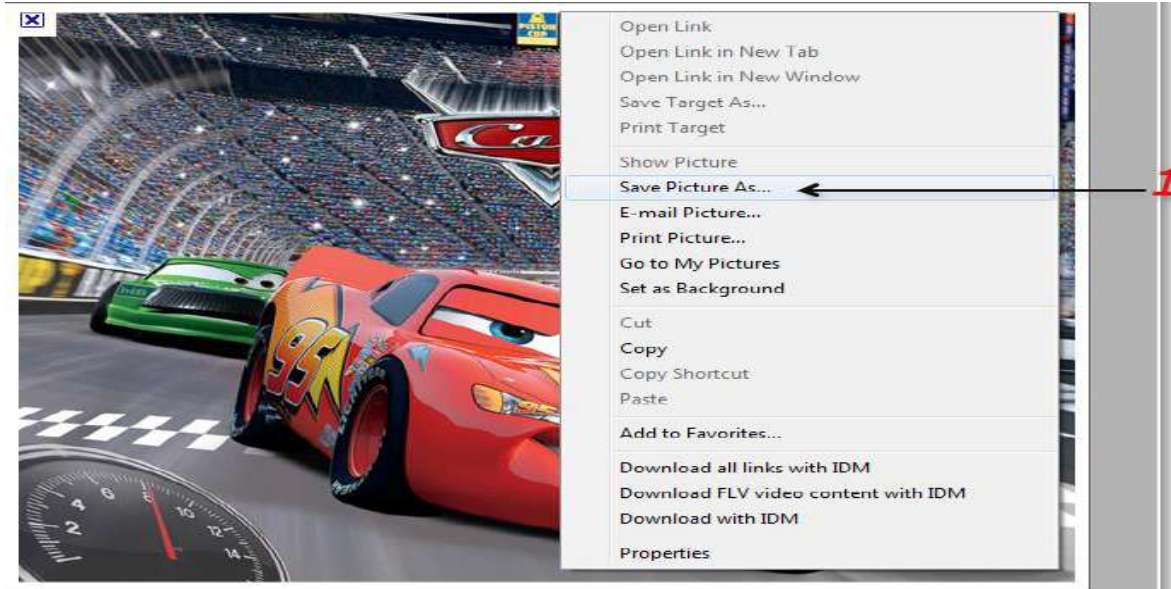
Open Link
Open Link in New Tab
Open Link in New Window
Save Target As...
Print Target

Show Picture
Save Picture As...
E-mail Picture...
Print Picture...
Go to My Pictures
Set as Background

Cut
Copy
Copy Shortcut
Paste

Add to Favorites...

Download all links with IDM
Download FLV video content with IDM
Download with IDM

Properties

1

95

2 4 6 8 10 12 14